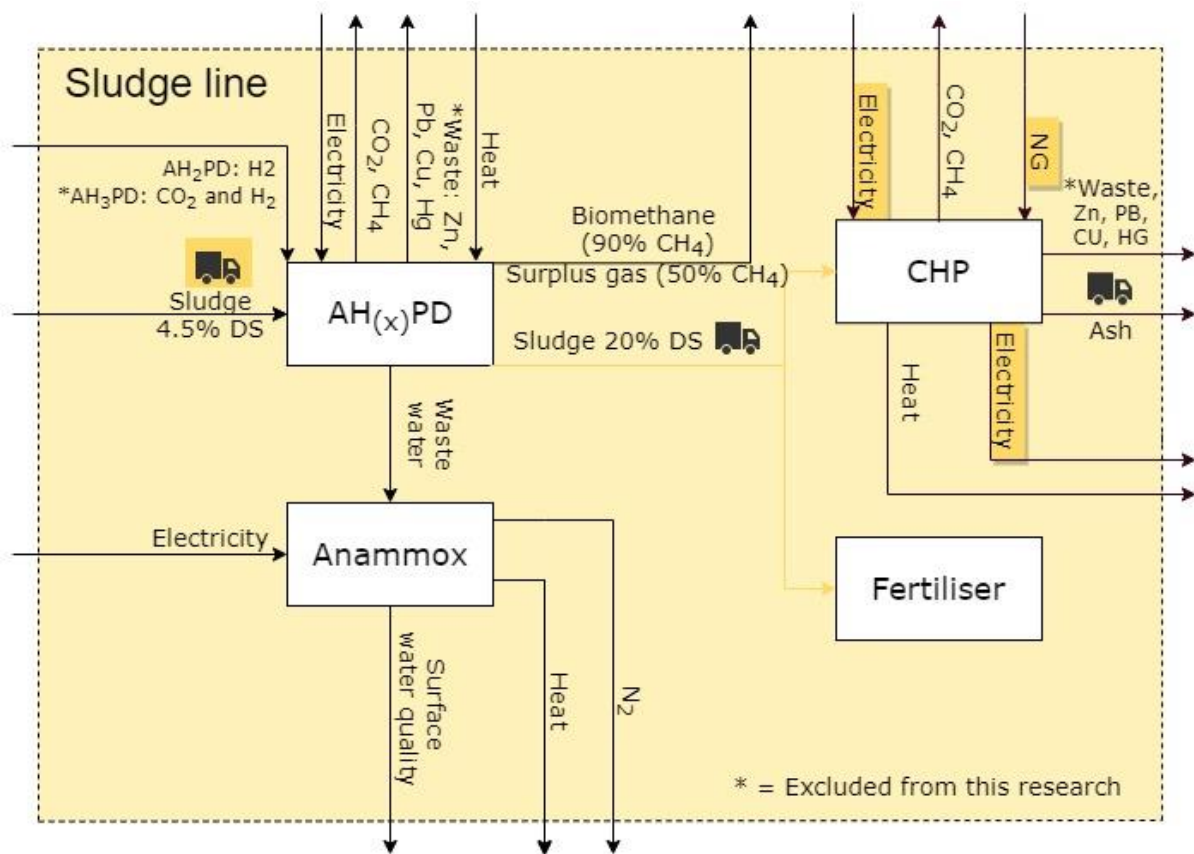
Sludge line

AH$_2$PD: H2
*AH$_3$PD: $CO_2$ and $H_2$

Electricity

$CO_2$, $CH_4$

*Waste: Zn, Pb, Cu, Hg

Heat

Sludge
4.5% DS

AH$_{(x)}$PD

Biomethane
(90% $CH_4$)

Surplus gas (50% $CH_4$)

Sludge 20% DS

Waste water

Electricity

$CO_2$, $CH_4$

NG

*Waste,
Zn, PB,
CU, HG

CHP

Ash

Heat

Electricity

Electricity

Anammox

Surface water quality

Heat

$N_2$

Fertiliser

* = Excluded from this research